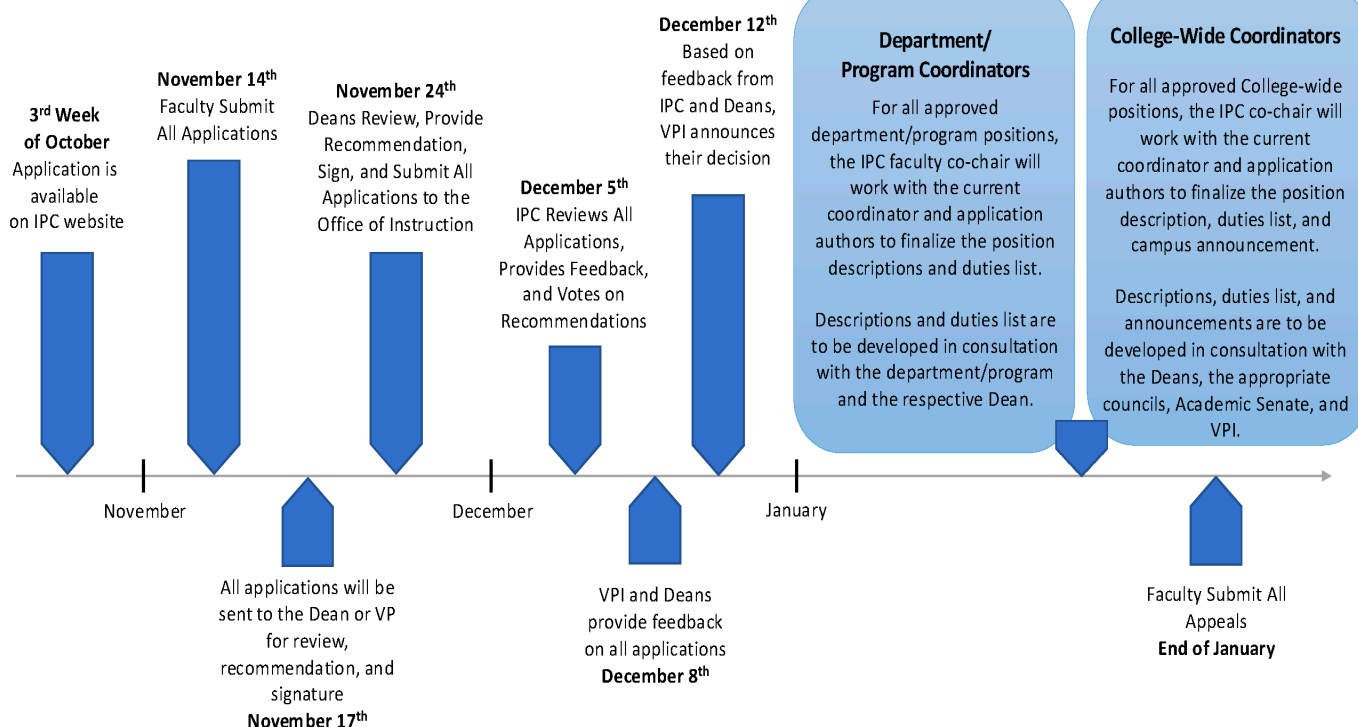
3rd Week of October
Application is available on IPC website

November 14th
Faculty Submit All Applications

November 24th
Deans Review, Provide Recommendation, Sign, and Submit All Applications to the Office of Instruction

December 5th
IPC Reviews All Applications, Provides Feedback, and Votes on Recommendations

December 12th
Based on feedback from IPC and Deans, VPI announces their decision

Department/ Program Coordinators
For all approved department/program positions, the IPC faculty co-chair will work with the current coordinator and application authors to finalize the position descriptions and duties list.

Descriptions and duties list are to be developed in consultation with the department/program and the respective Dean.

College-Wide Coordinators
For all approved College-wide positions, the IPC co-chair will work with the current coordinator and application authors to finalize the position description, duties list, and campus announcement.

Descriptions, duties list, and announcements are to be developed in consultation with the Deans, the appropriate councils, Academic Senate, and VPI.

November

December

January

All applications will be sent to the Dean or VP for review, recommendation, and signature
November 17th

VPI and Deans provide feedback on all applications
December 8th

Faculty Submit All Appeals
End of January